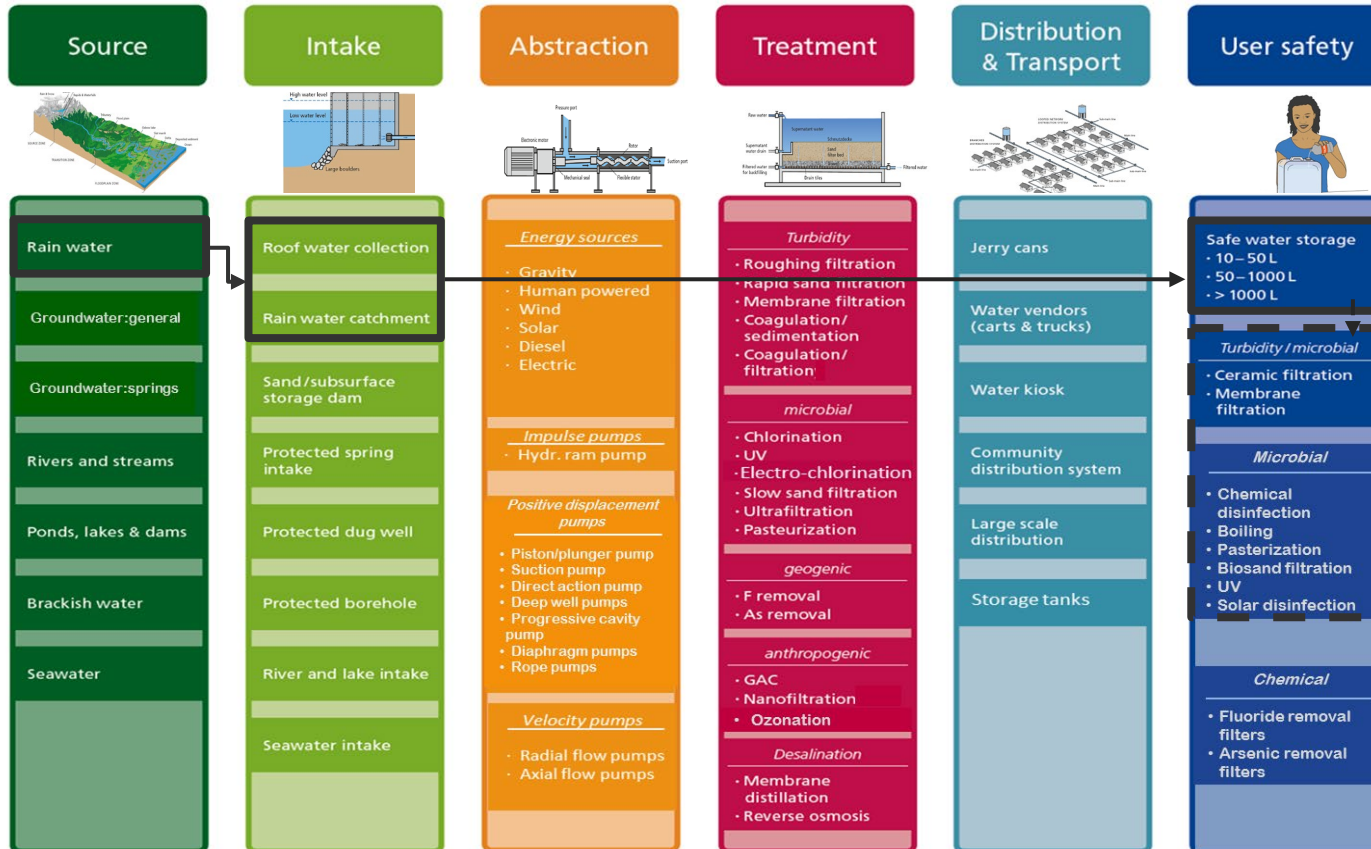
Source

Rain water

Groundwater:general

Groundwater:springs

Rivers and streams

Ponds, lakes & dams

Brackish water

Seawater

Intake

High water level
Low water level
Large boulders

Roof water collection

Rain water catchment

Sand/subsurface storage dam

Protected spring intake

Protected dug well

Protected borehole

River and lake intake

Seawater intake

Abstraction

Pressure port
Electronic motor
Rotor
Suction port
Mechanical seal
Flexible stator

Energy sources
- Gravity
- Human powered
- Wind
- Solar
- Diesel
- Electric

Impulse pumps
- Hydr. ram pump

Positive displacement pumps
- Piston/plunger pump
- Suction pump
- Direct action pump
- Deep well pumps
- Progressive cavity pump
- Diaphragm pumps
- Rope pumps

Velocity pumps
- Radial flow pumps
- Axial flow pumps

Treatment

Raw water
Supernatant water
Schmutzdecke
Sand filter bed
Supernatant water drain
Filtered water
Filtered water drain for backfilling
Drain tiles

Turbidity
- Roughing filtration
- Rapid sand filtration
- Membrane filtration
- Coagulation/ sedimentation
- Coagulation/ filtration

microbial
- Chlorination
- UV
- Electro-chlorination
- Slow sand filtration
- Ultrafiltration
- Pasteurization

geogenic
- F removal
- As removal

anthropogenic
- GAC
- Nanofiltration
- Ozonation

Desalination
- Membrane distillation
- Reverse osmosis

Distribution & Transport

Jerry cans

Water vendors (carts & trucks)

Water kiosk

Community distribution system

Large scale distribution

Storage tanks

User safety

Safe water storage
- 10 – 50 L
- 50 – 1000 L
- > 1000 L

Turbidity / microbial
- Ceramic filtration
- Membrane filtration

Microbial
- Chemical disinfection
- Boiling
- Pasterization
- Biosand filtration
- UV
- Solar disinfection

Chemical
- Fluoride removal filters
- Arsenic removal filters